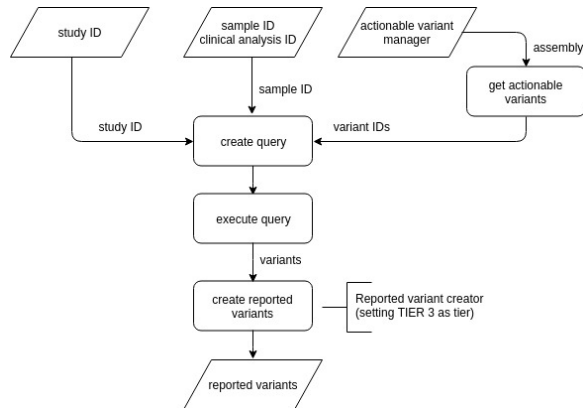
study ID

sample ID
clinical analysis ID

actionable variant manager

assembly

get actionable variants

sample ID

study ID

create query

variant IDs

execute query

variants

create reported variants

Reported variant creator (setting TIER 3 as tier)

reported variants